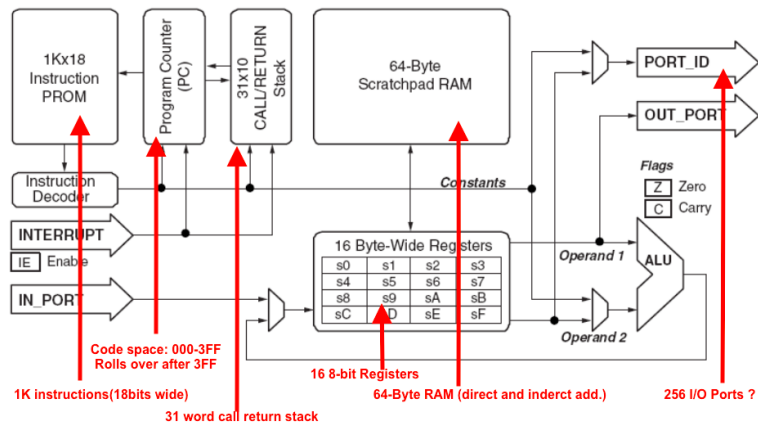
1Kx18 Instruction PROM

Program Counter (PC)

31x10 CALL/RETURN Stack

64-Byte Scratchpad RAM

PORT_ID

OUT_PORT

Flags

Z Zero

C Carry

Instruction Decoder

Constants

INTERRUPT

IE Enable

16 Byte-Wide Registers

| s0 | s1 | s2 | s3 |
|---|---|---|---|
| s4 | s5 | s6 | s7 |
| s8 | s9 | sA | sB |
| sC | sD | sE | sF |

Operand 1

ALU

IN_PORT

Operand 2

Code space: 000-3FF
Rolls over after 3FF

16 8-bit Registers

1K instructions(18bits wide)

64-Byte RAM (direct and inderct add.)

256 I/O Ports ?

31 word call return stack